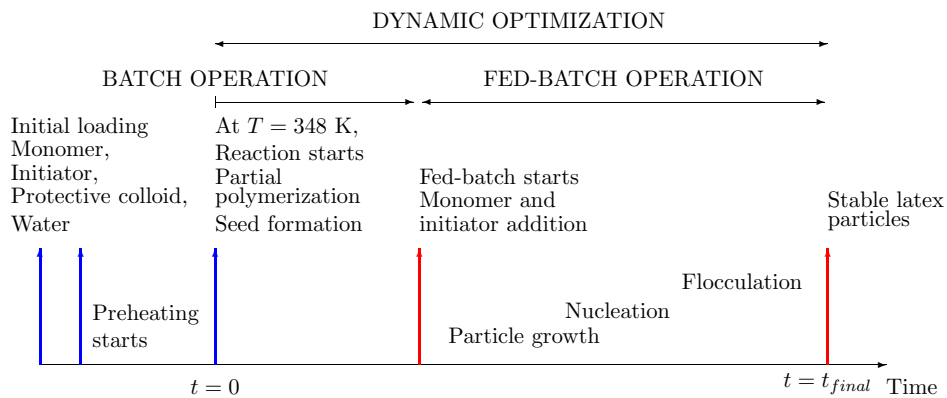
DYNAMIC OPTIMIZATION

BATCH OPERATION

FED-BATCH OPERATION

Initial loading Monomer, Initiator, Protective colloid, Water

At $T = 348$ K, Reaction starts Partial polymerization Seed formation

Fed-batch starts Monomer and initiator addition

Stable latex particles

Flocculation

Nucleation

Preheating starts

Particle growth

$t = 0$

$t = t_{final}$

Time